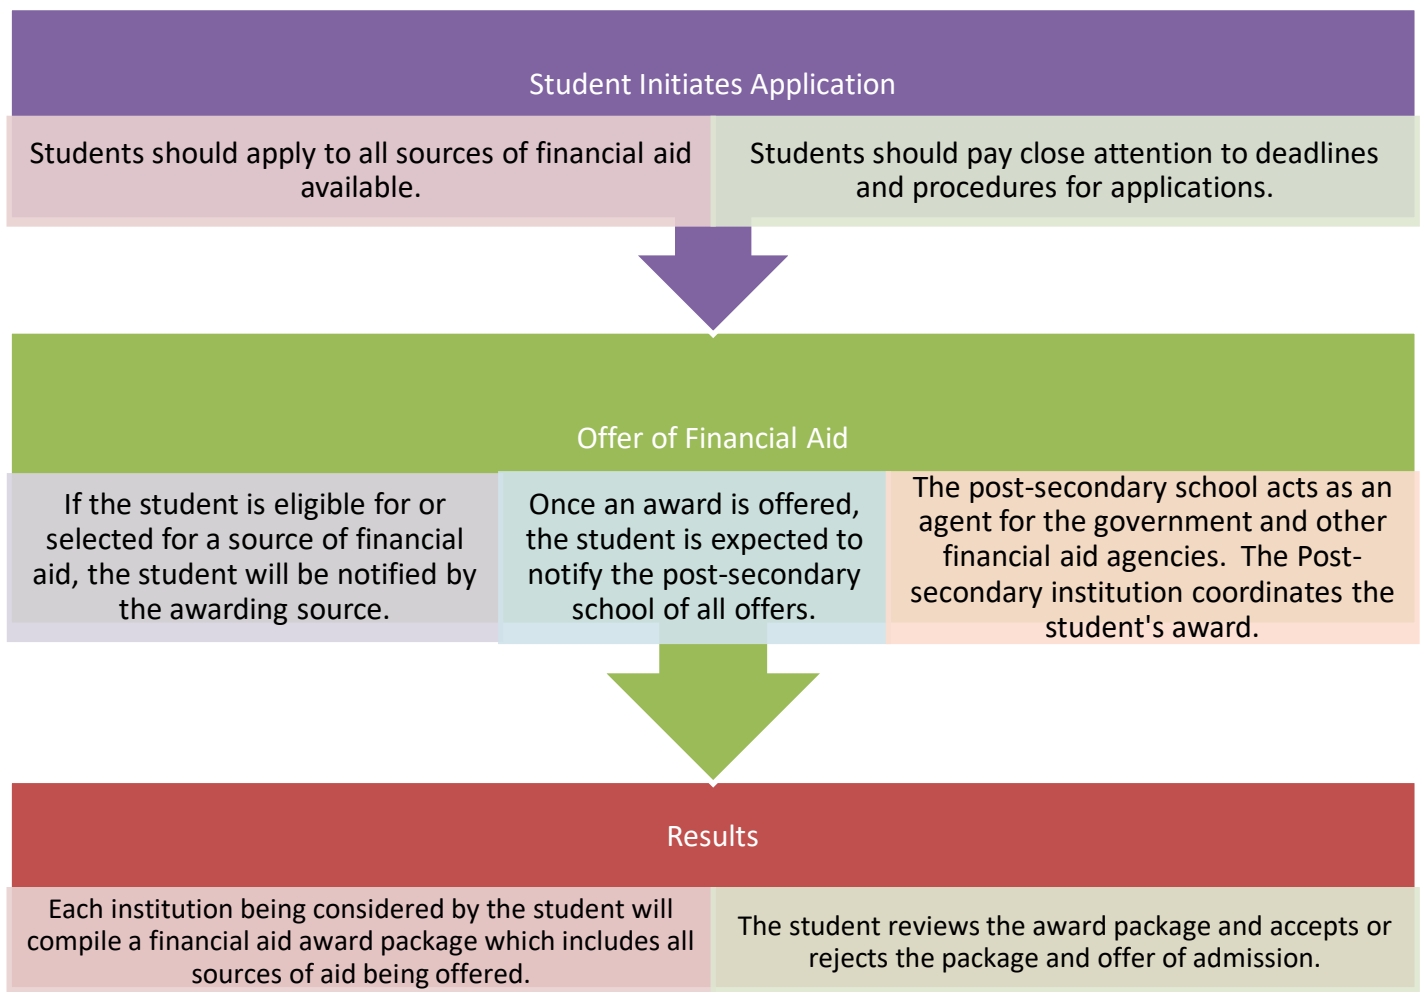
Student Initiates Application

Students should apply to all sources of financial aid available.

Students should pay close attention to deadlines and procedures for applications.

Offer of Financial Aid

If the student is eligible for or selected for a source of financial aid, the student will be notified by the awarding source.

Once an award is offered, the student is expected to notify the post-secondary school of all offers.

The post-secondary school acts as an agent for the government and other financial aid agencies. The Post-secondary institution coordinates the student's award.

Results

Each institution being considered by the student will compile a financial aid award package which includes all sources of aid being offered.

The student reviews the award package and accepts or rejects the package and offer of admission.